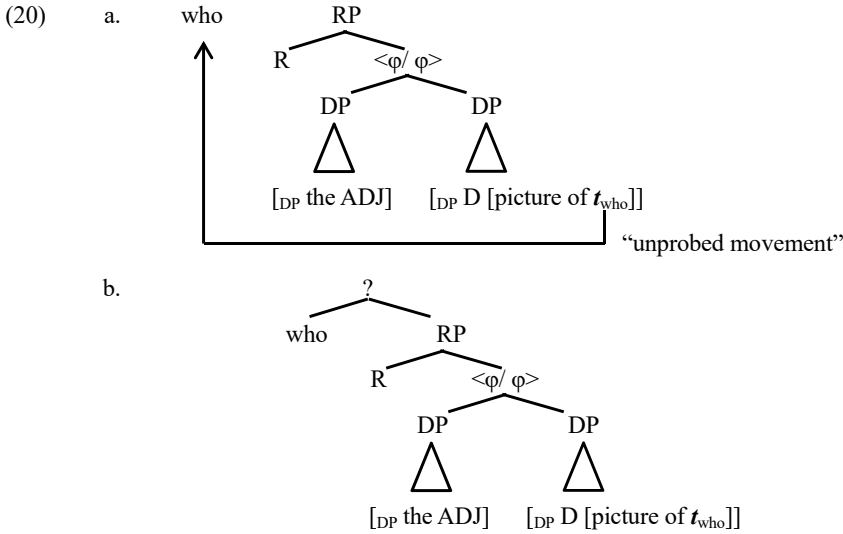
(20) a. who RP

R $<\varphi/\ \varphi>$

DP DP

[$_{DP}$ the ADJ] [$_{DP}$ D [picture of $\boldsymbol{t}_{\text{who}}$]]

"unprobed movement"

b. ?

who RP

R $<\varphi/\ \varphi>$

DP DP

[$_{DP}$ the ADJ] [$_{DP}$ D [picture of $\boldsymbol{t}_{\text{who}}$]]